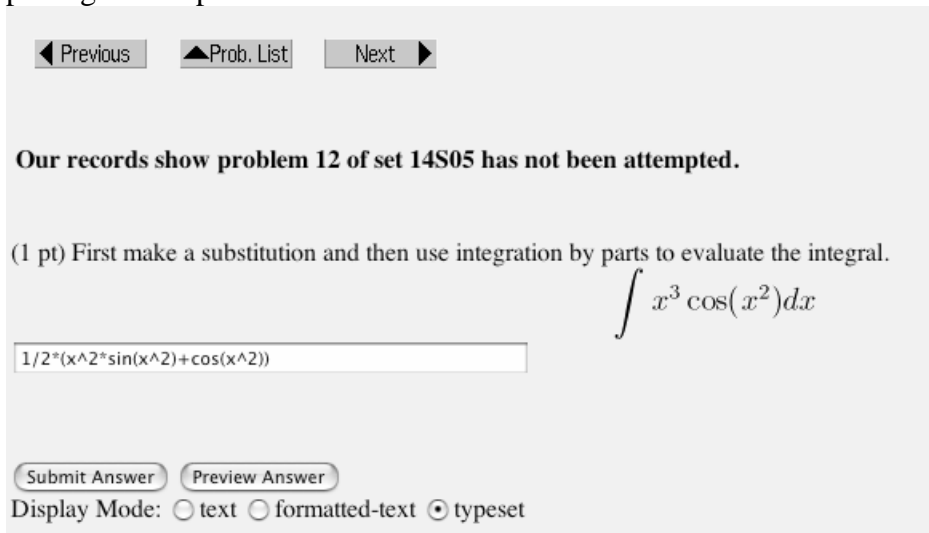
Previous Prob. List Next

**Our records show problem 12 of set 14S05 has not been attempted.**

(1 pt) First make a substitution and then use integration by parts to evaluate the integral.

$$\int x^3 \cos(x^2)dx$$

1/2*(x^2*sin(x^2)+cos(x^2))

Submit Answer Preview Answer

Display Mode: text formatted-text typeset